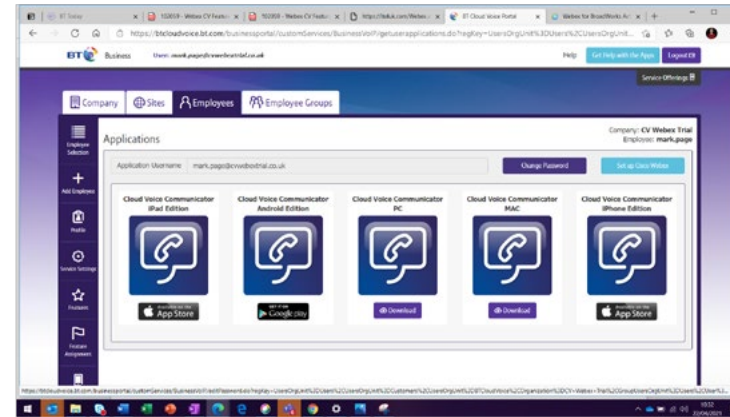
BT Today | 102659 - Webex CV Featu | 102659 - Webex CV Featu | https://btuk.com/Webex | BT Cloud Voice Portal | Webex for BroadWorks A

https://btcloudvoice.bt.com/businessportal/customServices/BusinessVoIP/getuserapplications.do?regKey=UsersOrgUnit%3DUsers%2CUsersOrgUnit...

BT Business Users: mark.page@cvwebextrial.co.uk

Help Get Help with the Apps Logout BT

Service Offerings

Company Sites Employees Employee Groups

Employee Selection

Add Employee

Profile

Service Settings

Features

Feature Assignment

Applications

Company: CV Webex Trial
Employee: mark.page

Application Username mark.page@cvwebextrial.co.uk

Change Password

Set up Cisco Webex

Cloud Voice Communicator iPad Edition

App Store

Cloud Voice Communicator Android Edition

Google play

Cloud Voice Communicator PC

Download

Cloud Voice Communicator MAC

Download

Cloud Voice Communicator iPhone Edition

App Store

https://btcloudvoice.bt.com/businessportal/customServices/BusinessVoIP/editPassword.do?regKey=UsersOrgUnit%3DUsers%2CUsersOrgUnit%3DCustomers%2CUsersOrgUnit%3DBTCloudVoice%2COrganization%3DCV+Webex+Trial%2CGroupUsersOrgUnit%3DUsers%2CUser%3...

10:32
22/06/2021